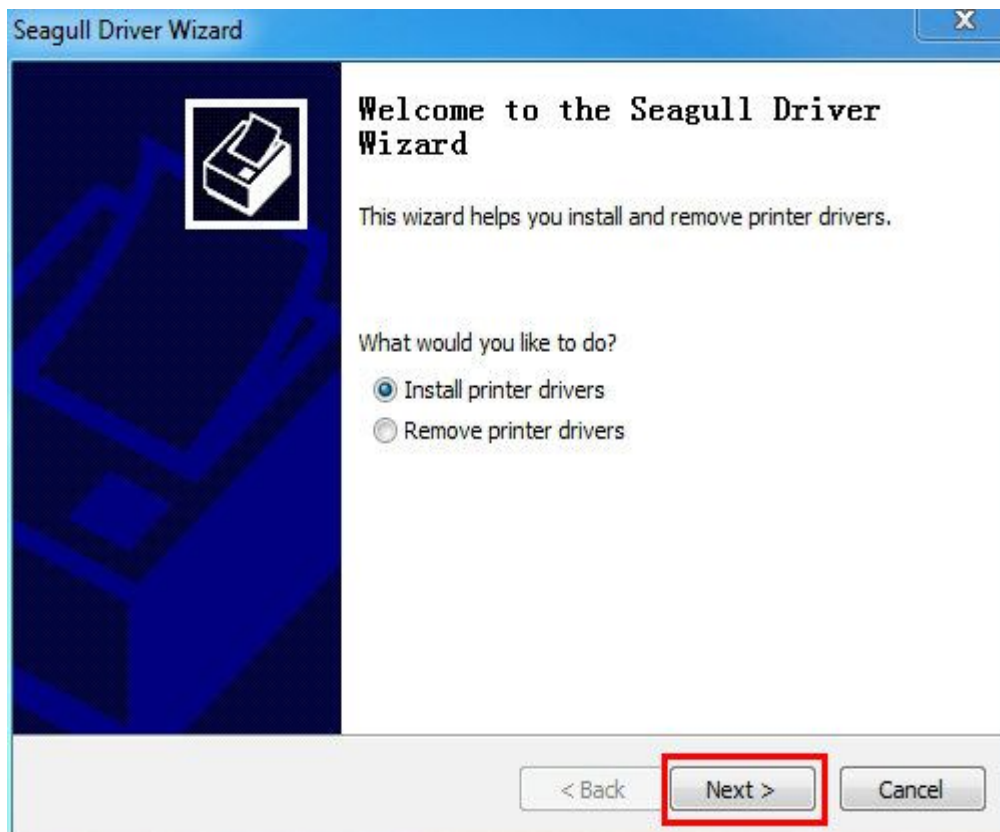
Seagull Driver Wizard

Welcome to the Seagull Driver Wizard

This wizard helps you install and remove printer drivers.

What would you like to do?

Install printer drivers

Remove printer drivers

< Back

Next >

Cancel